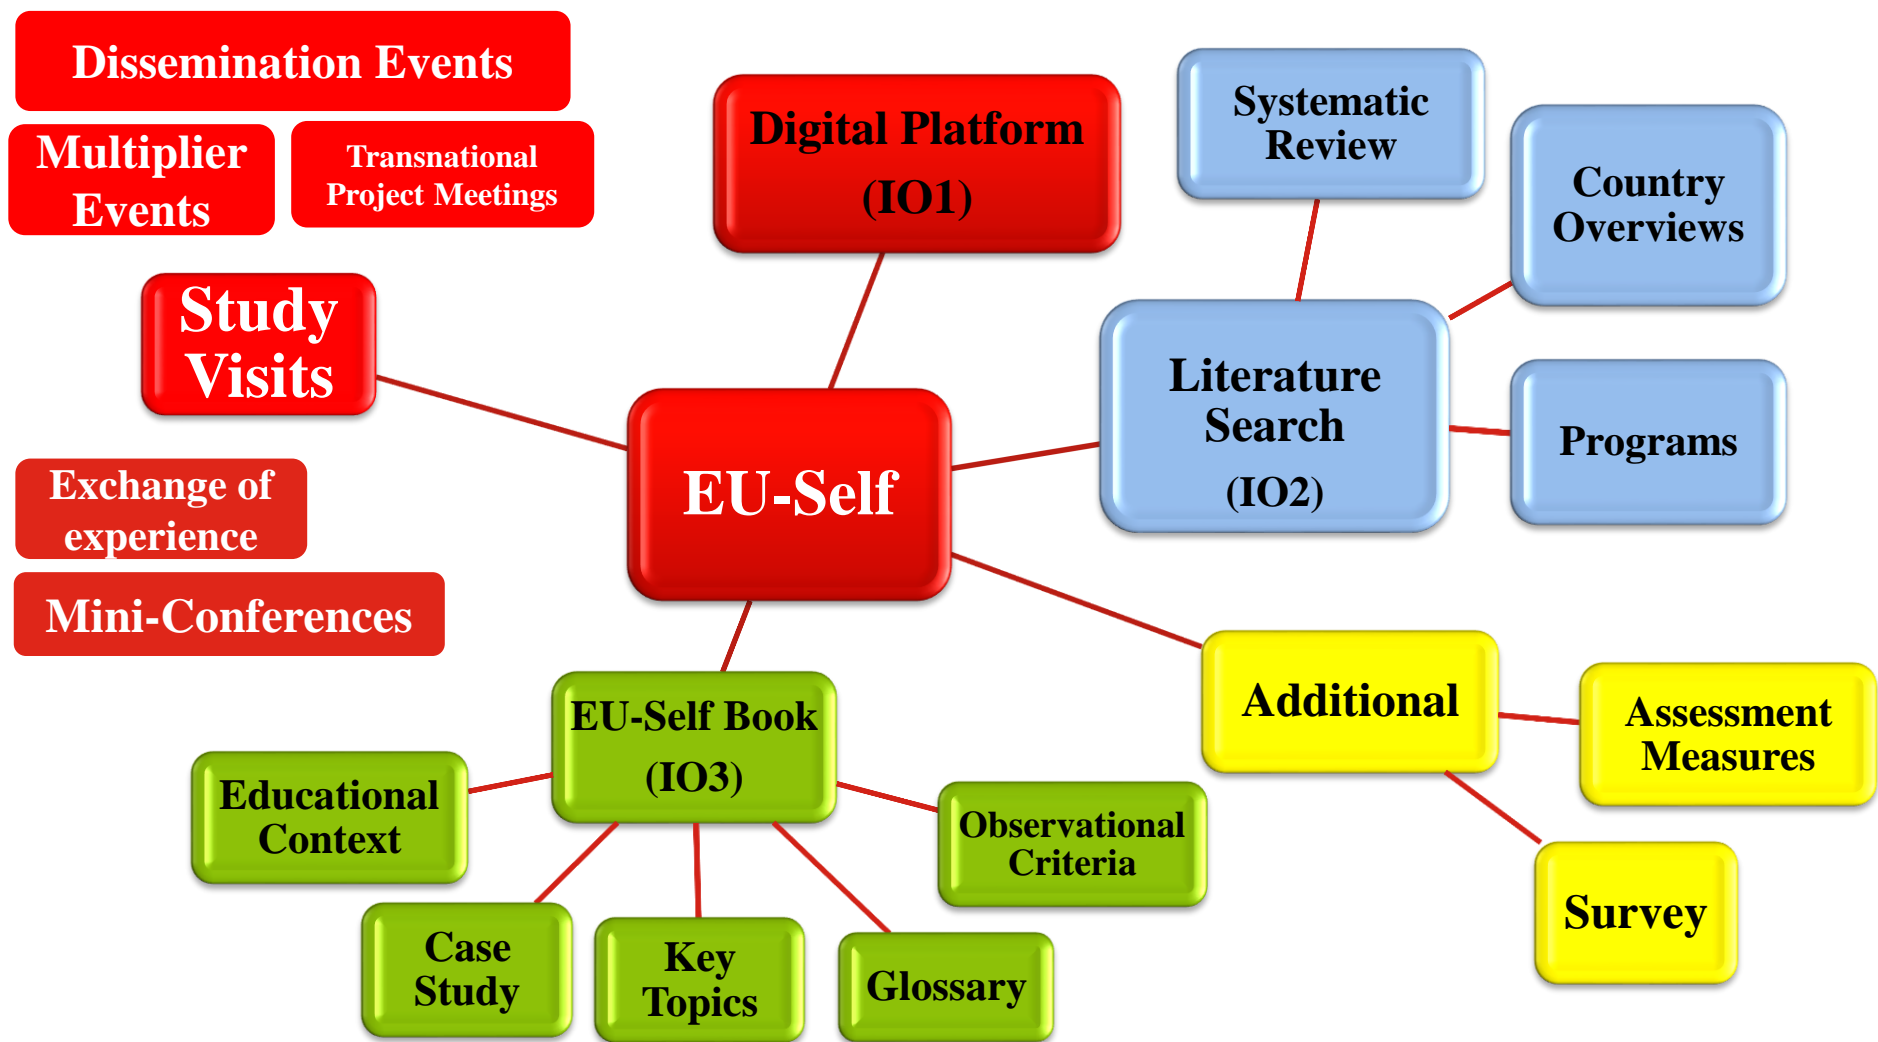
Dissemination Events

Multiplier Events

Transnational Project Meetings

Digital Platform (IO1)

Systematic Review

Country Overviews

Study Visits

Literature Search (IO2)

Programs

Exchange of experience

EU-Self

Mini-Conferences

Additional

Assessment Measures

EU-Self Book (IO3)

Educational Context

Observational Criteria

Survey

Case Study

Key Topics

Glossary